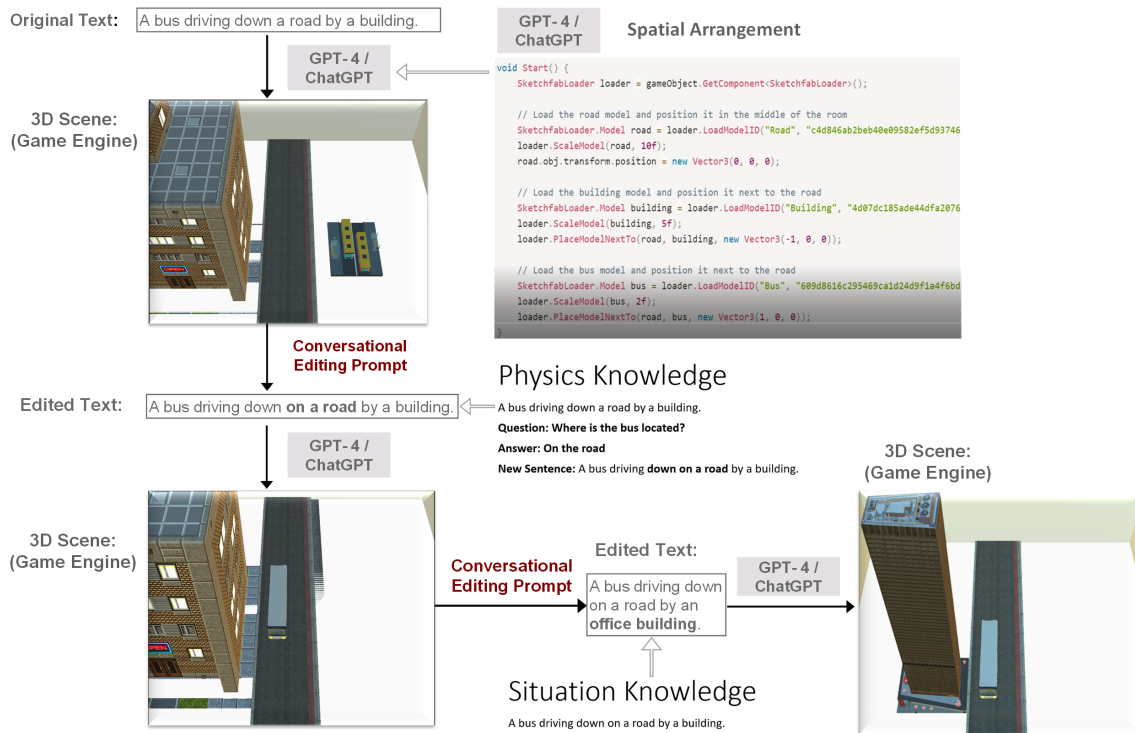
Original Text: A bus driving down a road by a building.

GPT-4 / ChatGPT

GPT-4 / ChatGPT

Spatial Arrangement

void Start() {
    SketchfabLoader loader = gameObject.GetComponent<SketchfabLoader>();

    // Load the road model and position it in the middle of the room
    SketchfabLoader.Model road = loader.LoadModelID("Road", "c4d846ab2beb40e09582ef5d93746
    loader.ScaleModel(road, 10f);
    road.obj.transform.position = new Vector3(0, 0, 0);

    // Load the building model and position it next to the road
    SketchfabLoader.Model building = loader.LoadModelID("Building", "4d07dc185ade44dfa2076
    loader.ScaleModel(building, 5f);
    loader.PlaceModelNextTo(road, building, new Vector3(-1, 0, 0));

    // Load the bus model and position it next to the road
    SketchfabLoader.Model bus = loader.LoadModelID("Bus", "609d8616c295469ca1d24d9f1a4f6bd
    loader.ScaleModel(bus, 2f);
    loader.PlaceModelNextTo(road, bus, new Vector3(1, 0, 0));
}

3D Scene: (Game Engine)

OPEN

Conversational Editing Prompt

Physics Knowledge

Edited Text: A bus driving down **on a road** by a building.

A bus driving down a road by a building.
**Question: Where is the bus located?**
**Answer: On the road**
**New Sentence:** A bus driving **down on a road** by a building.

GPT-4 / ChatGPT

3D Scene: (Game Engine)

3D Scene: (Game Engine)

OPEN

Conversational Editing Prompt

Edited Text:

A bus driving down on a road by an **office building**.

GPT-4 / ChatGPT

Situation Knowledge

A bus driving down on a road by a building.